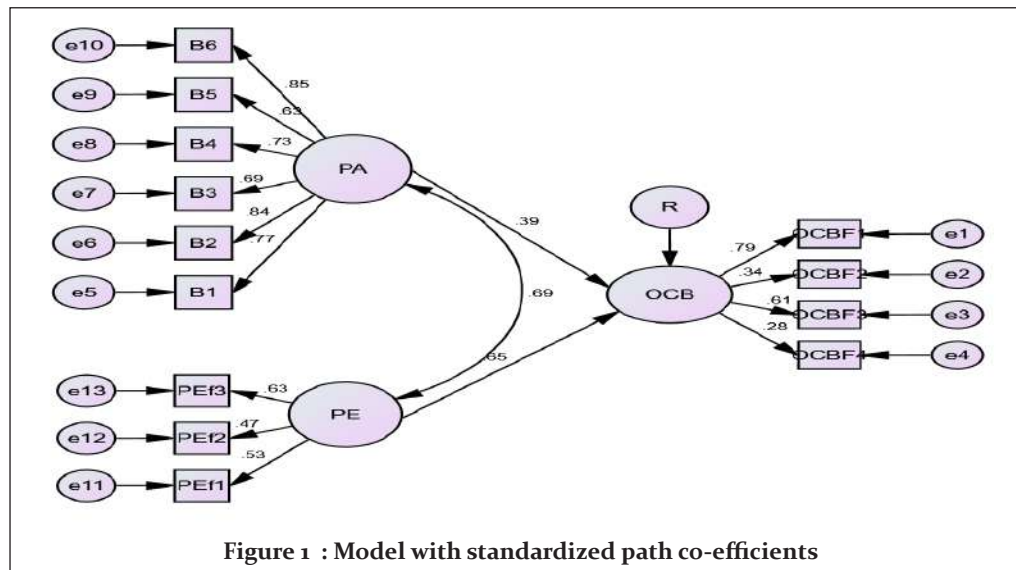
e10
B6
.85
e9
B5
.63
e8
B4
.73
PA
e7
B3
.69
.84
e6
B2
.77
e5
B1
.39
.69
R
OCB
.79
OCBF1
e1
.34
OCBF2
e2
.61
OCBF3
e3
.28
OCBF4
e4
.65
e13
PEf3
.63
PE
e12
PEf2
.47
.53
e11
PEf1

Figure 1 : Model with standardized path co-efficients